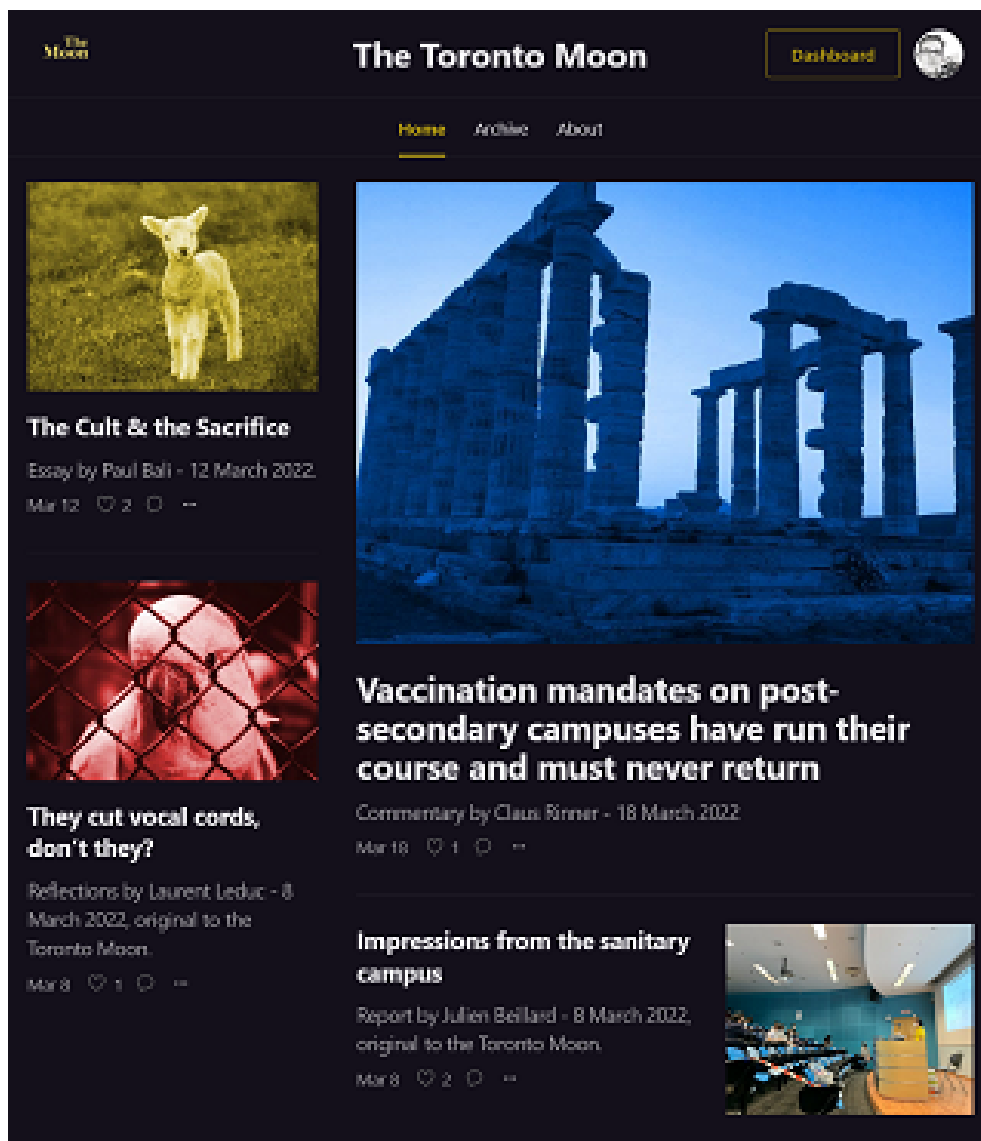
The Moon

The Toronto Moon

Dashboard

Home Archive About

The Cult & the Sacrifice

Essay by Paul Bali - 12 March 2022.

Mar 12 ♡ 2 ···

They cut vocal cords, don't they?

Reflections by Laurent Leduc - 8 March 2022, original to the Toronto Moon.

Mar 8 ♡ 1 ···

Vaccination mandates on post-secondary campuses have run their course and must never return

Commentary by Claus Rinner - 18 March 2022

Mar 18 ♡ 1 ···

Impressions from the sanitary campus

Report by Julien Beillard - 8 March 2022, original to the Toronto Moon.

Mar 8 ♡ 2 ···